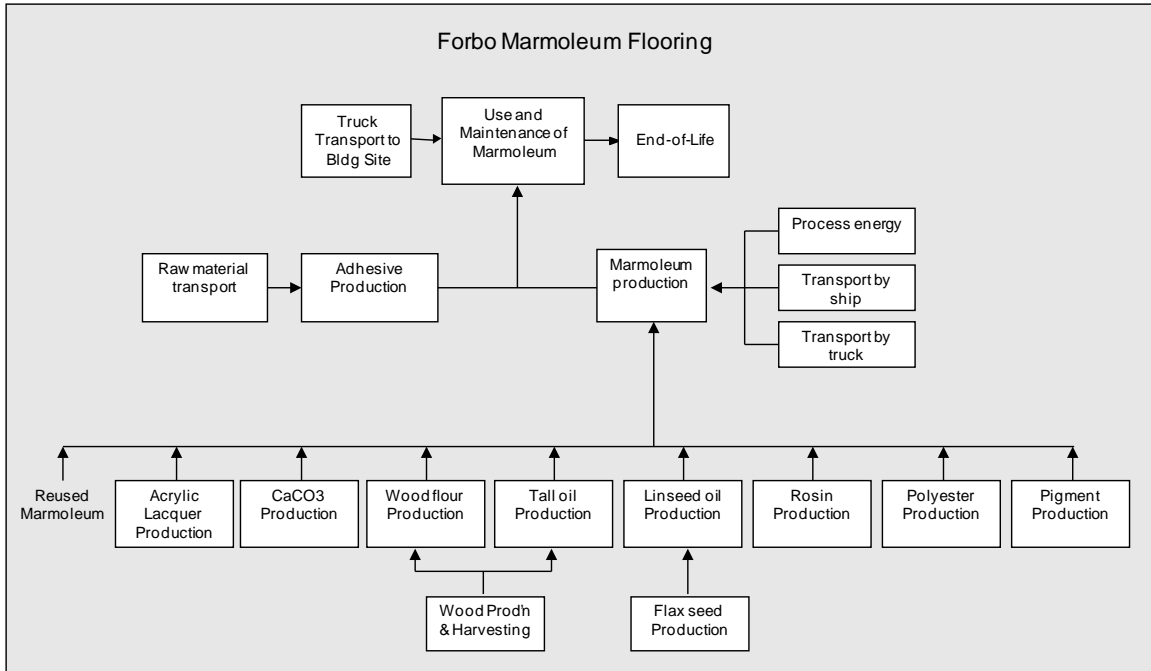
Forbo Marmoleum Flooring

Truck Transport to Bldg Site

Use and Maintenance of Marmoleum

End-of-Life

Process energy

Raw material transport

Adhesive Production

Marmoleum production

Transport by ship

Transport by truck

Reused Marmoleum

Acrylic Lacquer Production

CaCO3 Production

Wood flour Production

Tall oil Production

Linseed oil Production

Rosin Production

Polyester Production

Pigment Production

Wood Prod'n & Harvesting

Flax seed Production